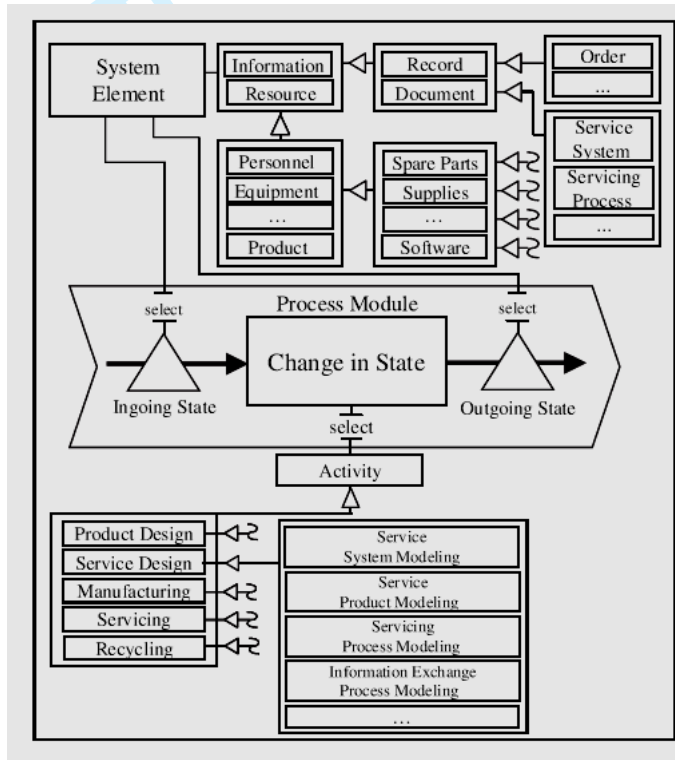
System Element

Information
Resource

Record
Document

Order
...

Service System
Servicing Process
...

Personnel
Equipment
...
Product

Spare Parts
Supplies
...
Software

Process Module

select

select

Change in State

Ingoing State

Outgoing State

select

Activity

Product Design
Service Design
Manufacturing
Servicing
Recycling

Service System Modeling
Service Product Modeling
Servicing Process Modeling
Information Exchange Process Modeling
...